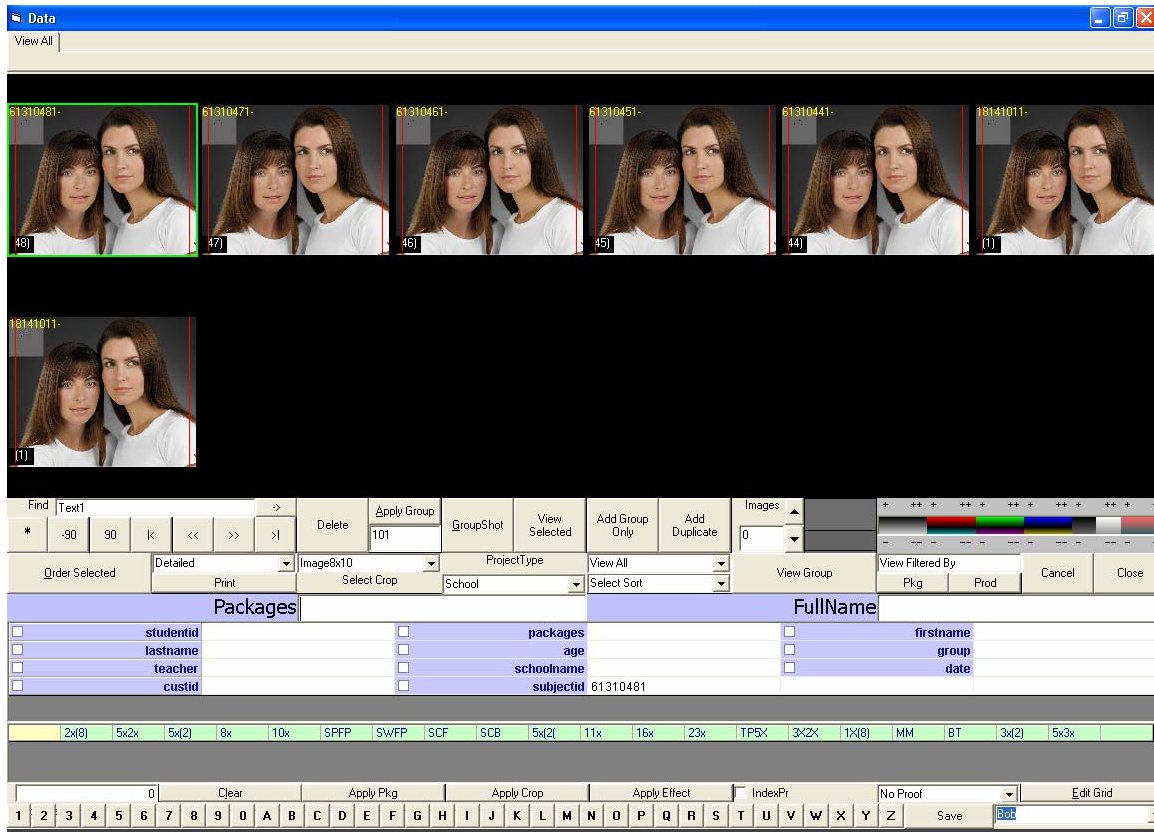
Data

View All

61310481-
48)

61310471-
47)

61310461-
46)

61310451-
45)

61310441-
44)

18141011-
(1)

18141011-
(1)

Find Text1 ->

* -90 90 |< << >> >|

Delete

Apply Group
101

GroupShot

View Selected

Add Group Only

Add Duplicate

Images
0

+ ++ + ++ + ++ + ++ + ++ +
- -- - -- - -- - -- - -- -

Order Selected

Detailed
Print

Image8x10
Select Crop

ProjectType
School

View All
Select Sort

View Group

View Filtered By
Pkg Prod

Cancel

Close

Packages

FullName

| studentid | | packages | | firstname | |
|---|---|---|---|---|---|
| lastname | | age | | group | |
| teacher | | schoolname | | date | |
| custid | | subjectid | 61310481 | | |

| | 2x(8) | 5x2x | 5x(2) | 8x | 10x | SPFP | SWFP | SCF | SCB | 5x(2( | 11x | 16x | 23x | TP5X | 3X2X | 1X(8) | MM | BT | 3x(2) | 5x3x |
|---|---|---|---|---|---|---|---|---|---|---|---|---|---|---|---|---|---|---|---|---|

0 Clear Apply Pkg Apply Crop Apply Effect IndexPr No Proof Edit Grid

1 2 3 4 5 6 7 8 9 0 A B C D E F G H I J K L M N O P Q R S T U V W X Y Z Save Bob